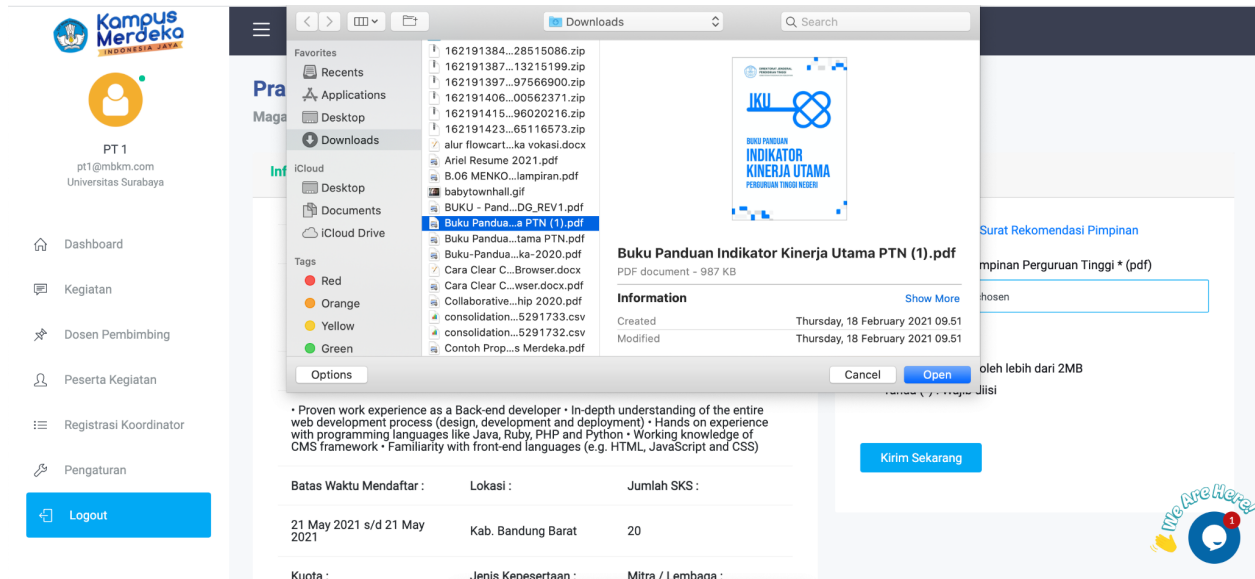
Kampus Merdeka
INDONESIA JAYA

PT 1
pt1@mbkm.com
Universitas Surabaya

Dashboard
Kegiatan
Dosen Pembimbing
Peserta Kegiatan
Registrasi Koordinator
Pengaturan
Logout

Pra
Maga

Inf

Downloads
Search

Favorites
Recents
Applications
Desktop
Downloads
iCloud
Desktop
Documents
iCloud Drive
Tags
Red
Orange
Yellow
Green

162191384...28515086.zip
162191387...13215199.zip
162191397...97566900.zip
162191406...00562371.zip
162191415...96020216.zip
162191423...65116573.zip
alur flowcart...ka vokasi.docx
Ariel Resume 2021.pdf
B.06 MENKO...lampiran.pdf
babytownhall.gif
BUKU - Pand...DG_REV1.pdf
Buku Pandua...a PTN (1).pdf
Buku Pandua...tama PTN.pdf
Buku-Pandua...ka-2020.pdf
Cara Clear C...Browser.docx
Cara Clear C...wser.docx.pdf
Collaborative...hip 2020.pdf
consolidation...5291733.csv
consolidation...5291732.csv
Contoh Prop...s Merdeka.pdf

IKU
BUKU PANDUAN
INDIKATOR KINERJA UTAMA
PERGURUAN TINGGI NEGERI

Buku Panduan Indikator Kinerja Utama PTN (1).pdf
PDF document - 987 KB
Information
Show More
Created Thursday, 18 February 2021 09.51
Modified Thursday, 18 February 2021 09.51

Options
Cancel
Open

Surat Rekomendasi Pimpinan
mpinan Perguruan Tinggi * (pdf)
hosen
oleh lebih dari 2MB
wajib diisi

• Proven work experience as a Back-end developer • In-depth understanding of the entire web development process (design, development and deployment) • Hands on experience with programming languages like Java, Ruby, PHP and Python • Working knowledge of CMS framework • Familiarity with front-end languages (e.g. HTML, JavaScript and CSS)

| Batas Waktu Mendaftar : | Lokasi : | Jumlah SKS : |
|---|---|---|
| 21 May 2021 s/d 21 May 2021 | Kab. Bandung Barat | 20 |
| Kuota : | Jenis Kepesertaan : | Mitra / Lembaga : |

Kirim Sekarang

We Are Here!
1